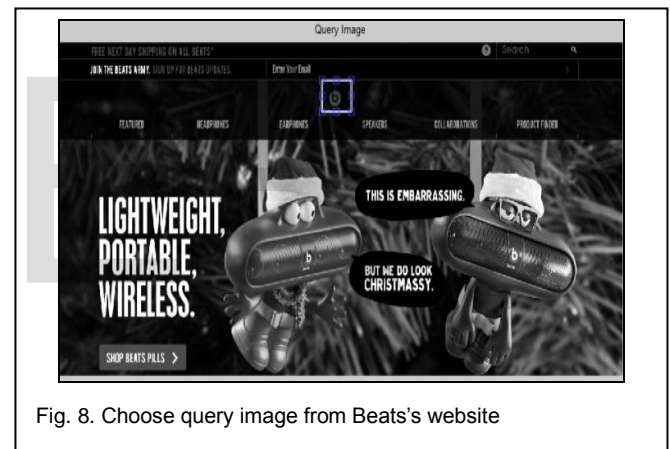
Query Image

FREE NEXT DAY SHIPPING ON ALL BEATS*

Search

JOIN THE BEATS ARMY. SIGN UP FOR BEATS UPDATES

Enter Your Email

FEATURED HEADPHONES EARPHONES SPEAKERS COLLABORATIONS PRODUCT FINDER

LIGHTWEIGHT, PORTABLE, WIRELESS.

THIS IS EMBARRASSING.

BUT WE DO LOOK CHRISTMASSY.

SHOP BEATS PILLS >

Fig. 8. Choose query image from Beats's website